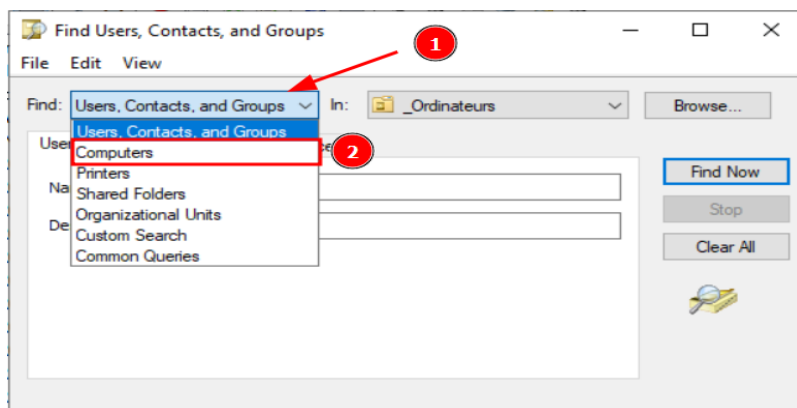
Find Users, Contacts, and Groups

File Edit View

Find: Users, Contacts, and Groups In: _Ordinateurs Browse...

1

Users, Contacts, and Groups
Computers
Printers
Shared Folders
Organizational Units
Custom Search
Common Queries

2

User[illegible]
Na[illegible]
De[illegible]

Find Now
Stop
Clear All